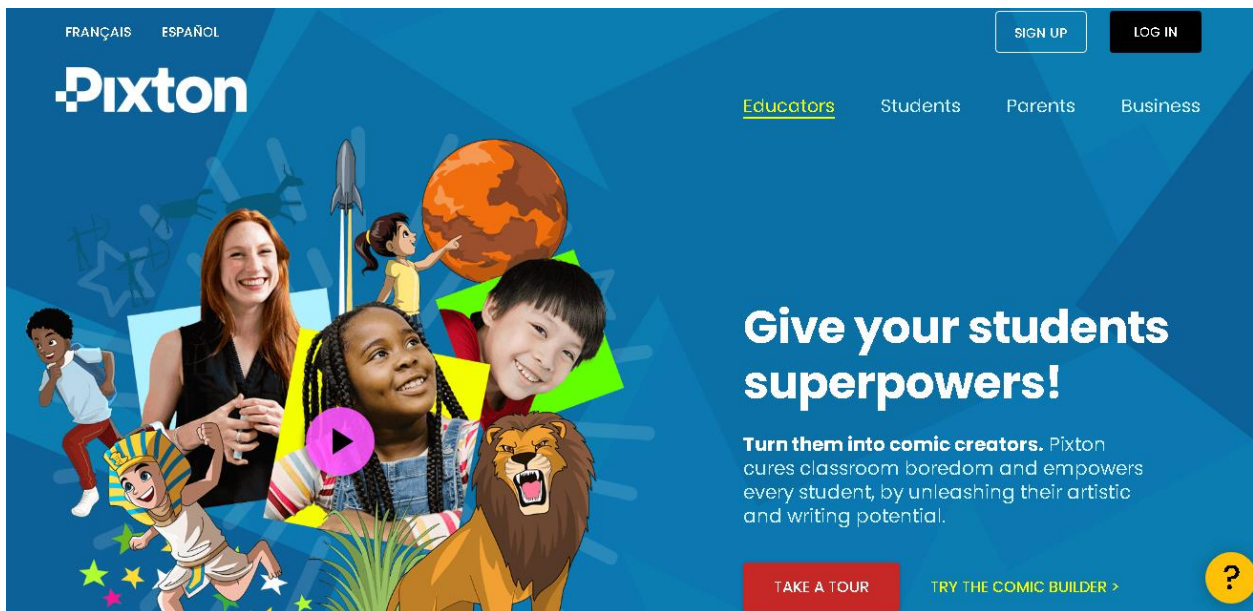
FRANÇAIS ESPAÑOL

SIGN UP LOG IN

Pixton

Educators Students Parents Business

Give your students superpowers!

**Turn them into comic creators.** Pixton cures classroom boredom and empowers every student, by unleashing their artistic and writing potential.

TAKE A TOUR TRY THE COMIC BUILDER >

?